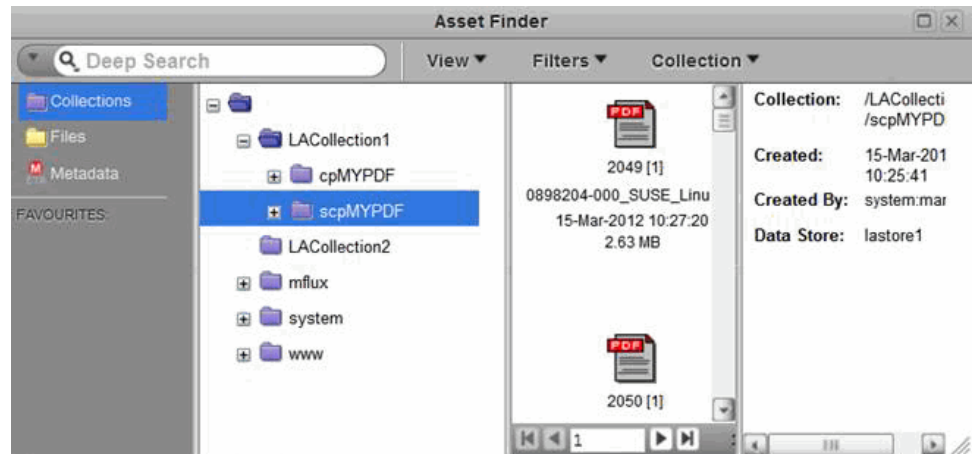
Asset Finder

Deep Search

View ▼

Filters ▼

Collection ▼

Collections

Files

Metadata

FAVOURITES:

LACollection1

cpMYPDF

scpMYPDF

LACollection2

mflux

system

www

PDF

2049 [1]

0898204-000_SUSE_Linu

15-Mar-2012 10:27:20

2.63 MB

PDF

2050 [1]

1

Collection: /LACollecti /scpMYPD

Created: 15-Mar-201 10:25:41

Created By: system:mar

Data Store: lastore1